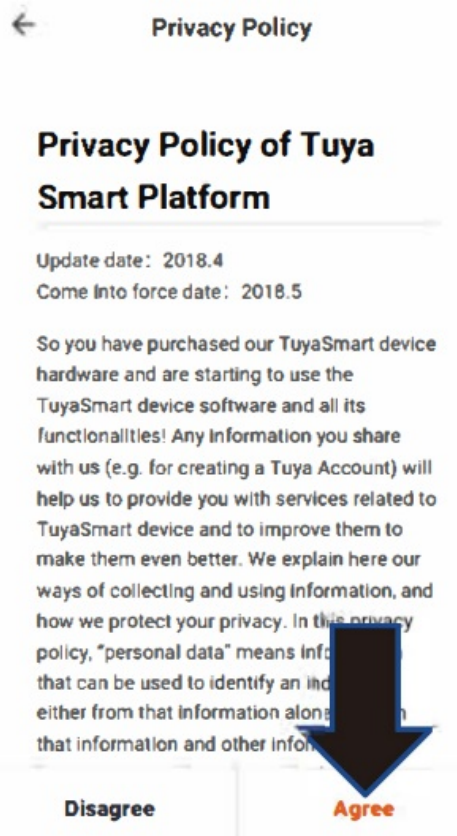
Privacy Policy

Privacy Policy of Tuya Smart Platform

Update date: 2018.4
Come into force date: 2018.5

So you have purchased our TuyaSmart device hardware and are starting to use the TuyaSmart device software and all its functionalities! Any information you share with us (e.g. for creating a Tuya Account) will help us to provide you with services related to TuyaSmart device and to improve them to make them even better. We explain here our ways of collecting and using information, and how we protect your privacy. In this privacy policy, "personal data" means info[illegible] that can be used to identify an ind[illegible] either from that information alone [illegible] that information and other info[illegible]

Disagree

Agree